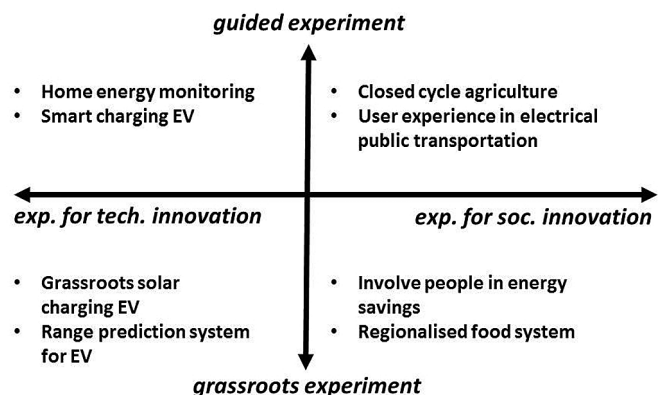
guided experiment

• Home energy monitoring
• Smart charging EV

• Closed cycle agriculture
• User experience in electrical public transportation

exp. for tech. innovation

exp. for soc. innovation

• Grassroots solar charging EV
• Range prediction system for EV

• Involve people in energy savings
• Regionalised food system

grassroots experiment